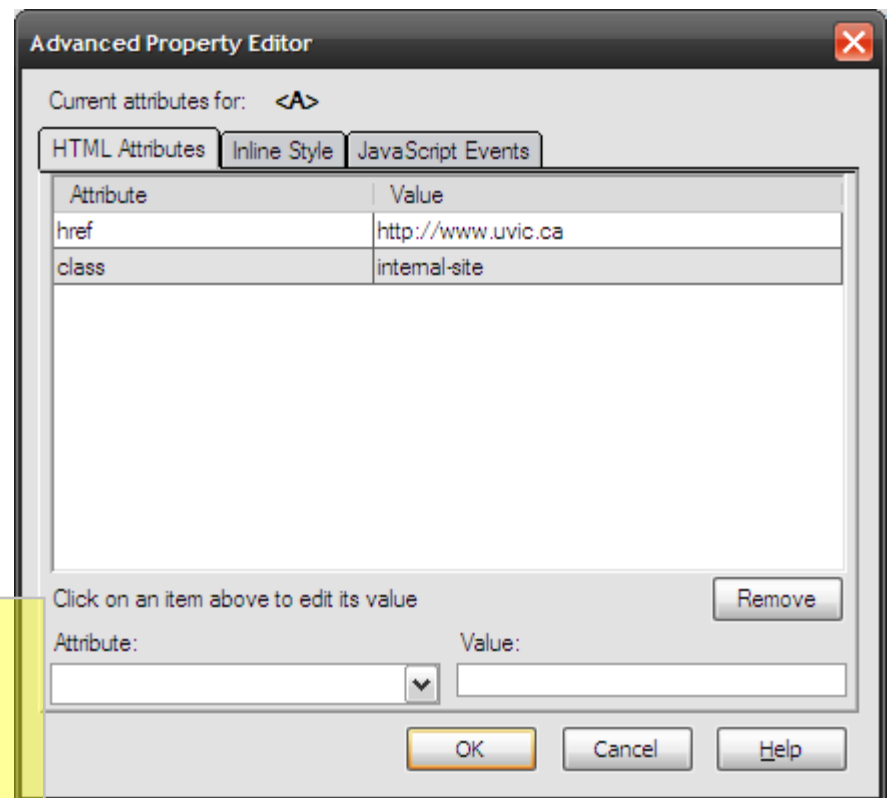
Advanced Property Editor

Current attributes for: <A>

HTML Attributes | Inline Style | JavaScript Events

| Attribute | Value |
|---|---|
| href | http://www.uvic.ca |
| class | internal-site |

Click on an item above to edit its value

Remove

Attribute:

Value:

OK

Cancel

Help